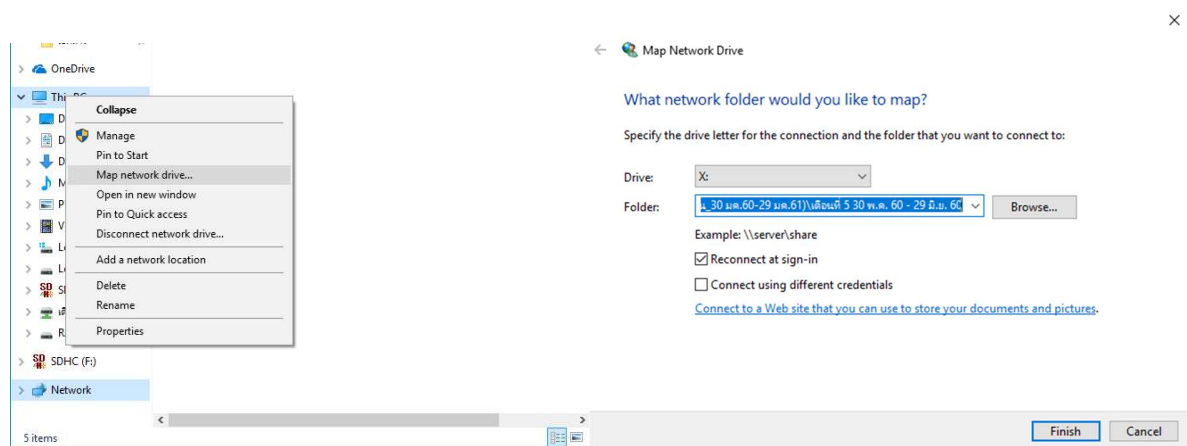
OneDrive
This PC
Collapse
Manage
Pin to Start
Map network drive...
Open in new window
Pin to Quick access
Disconnect network drive...
Add a network location
Delete
Rename
Properties
SDHC (F:)
Network
5 items

Map Network Drive

What network folder would you like to map?

Specify the drive letter for the connection and the folder that you want to connect to:

Drive: X:
Folder: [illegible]_30 มค.60-29 มค.61)\เดือนที่ 5 30 พ.ค. 60 - 29 มิ.ย. 60
Browse...
Example: \\server\share
Reconnect at sign-in
Connect using different credentials
Connect to a Web site that you can use to store your documents and pictures.

Finish
Cancel